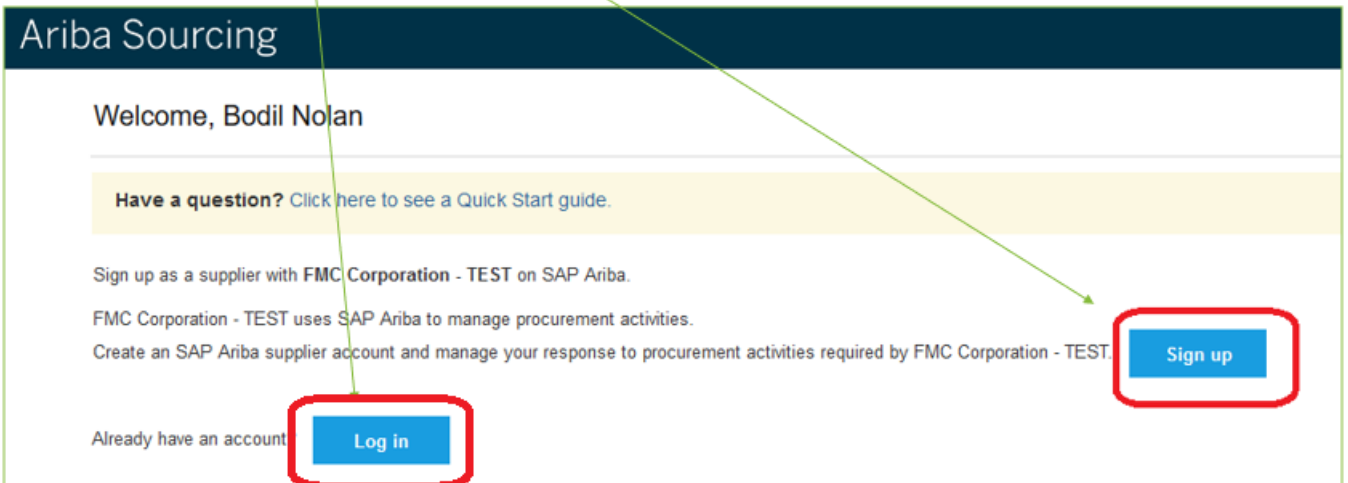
Ariba Sourcing

Welcome, Bodil Nolan

Have a question? Click here to see a Quick Start guide.

Sign up as a supplier with FMC Corporation - TEST on SAP Ariba.

FMC Corporation - TEST uses SAP Ariba to manage procurement activities.
Create an SAP Ariba supplier account and manage your response to procurement activities required by FMC Corporation - TEST.

Sign up

Already have an account

Log in